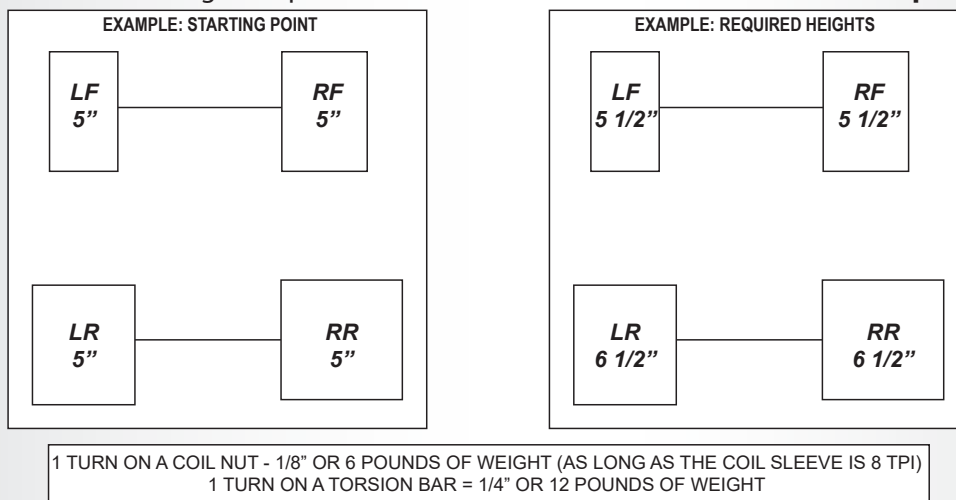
EXAMPLE: STARTING POINT

LF 5"

RF 5"

LR 5"

RR 5"

EXAMPLE: REQUIRED HEIGHTS

LF 5 1/2"

RF 5 1/2"

LR 6 1/2"

RR 6 1/2"

1 TURN ON A COIL NUT - 1/8" OR 6 POUNDS OF WEIGHT (AS LONG AS THE COIL SLEEVE IS 8 TPI)
1 TURN ON A TORSION BAR = 1/4" OR 12 POUNDS OF WEIGHT